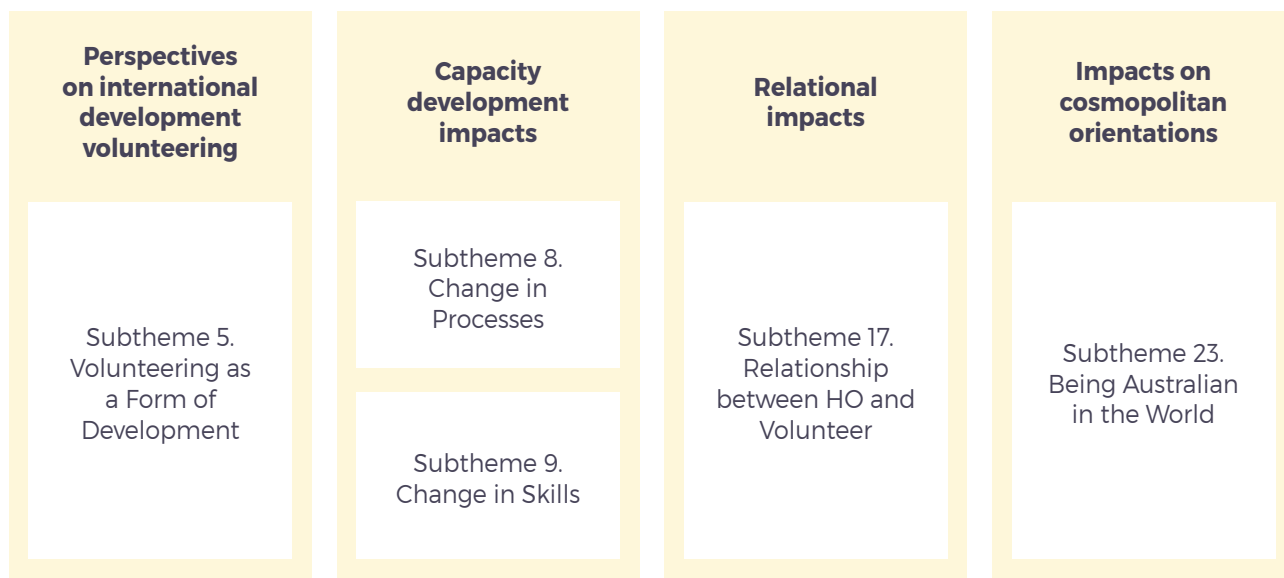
Perspectives on international development volunteering

Subtheme 5. Volunteering as a Form of Development

Capacity development impacts

Subtheme 8. Change in Processes

Subtheme 9. Change in Skills

Relational impacts

Subtheme 17. Relationship between HO and Volunteer

Impacts on cosmopolitan orientations

Subtheme 23. Being Australian in the World